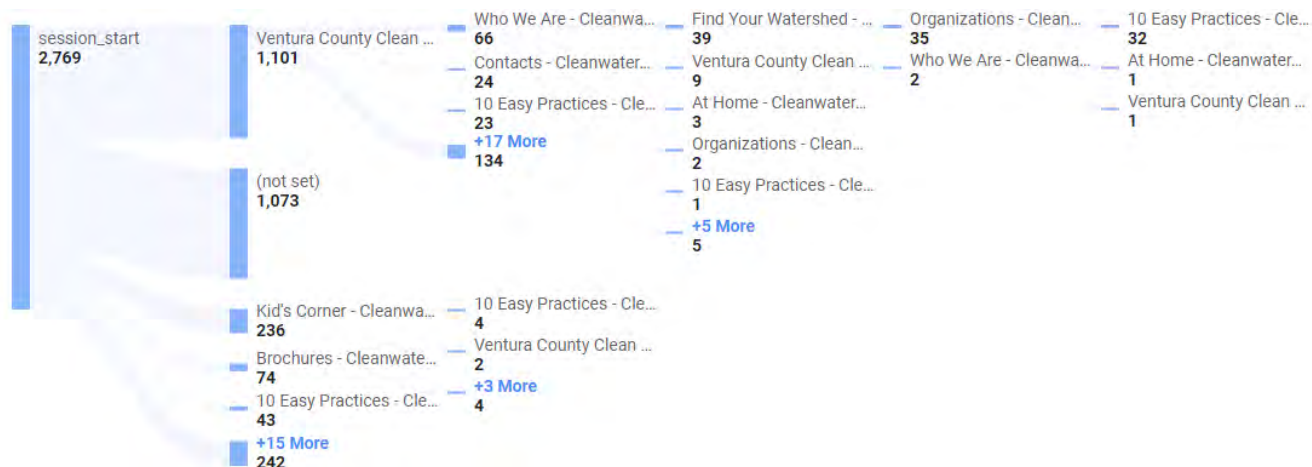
session_start
2,769

Ventura County Clean ...
1,101

(not set)
1,073

Kid's Corner - Cleanwa...
236

Brochures - Cleanwate...
74

10 Easy Practices - Cle...
43

+15 More
242

Who We Are - Cleanwa...
66

Contacts - Cleanwater...
24

10 Easy Practices - Cle...
23

+17 More
134

10 Easy Practices - Cle...
4

Ventura County Clean ...
2

+3 More
4

Find Your Watershed - ...
39

Ventura County Clean ...
9

At Home - Cleanwater...
3

Organizations - Clean...
2

10 Easy Practices - Cle...
1

+5 More
5

Organizations - Clean...
35

Who We Are - Cleanwa...
2

10 Easy Practices - Cle...
32

At Home - Cleanwater...
1

Ventura County Clean ...
1